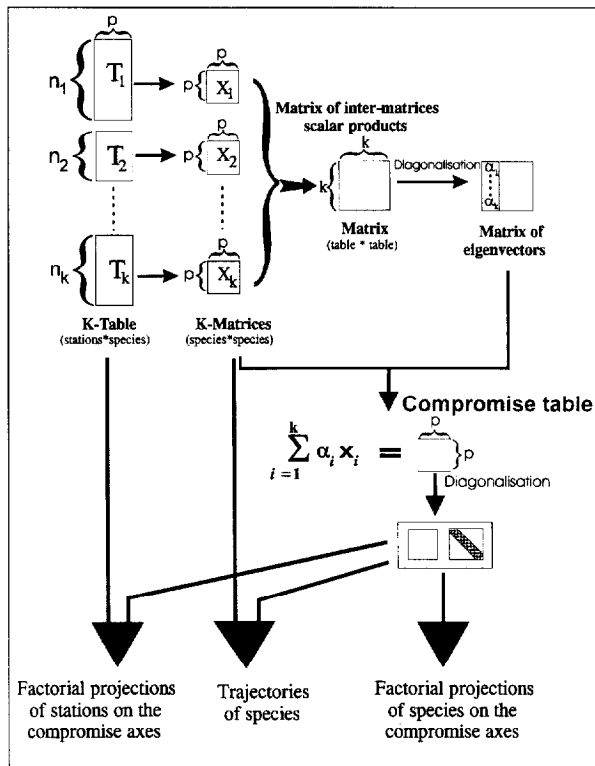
p

$n_1$ $T_1$ → p $X_1$ p

$n_2$ $T_2$ → p $X_2$ p

$n_k$ $T_k$ → p $X_k$ p

Matrix of inter-matrices scalar products

k k

Diagonalisation

$\alpha_1$ $\alpha_k$

Matrix (table * table)

Matrix of eigenvectors

K-Table (stations*species)

K-Matrices (species*species)

Compromise table

$\sum_{i=1}^{k} \alpha_i X_i =$ p p

Diagonalisation

Factorial projections of stations on the compromise axes

Trajectories of species

Factorial projections of species on the compromise axes